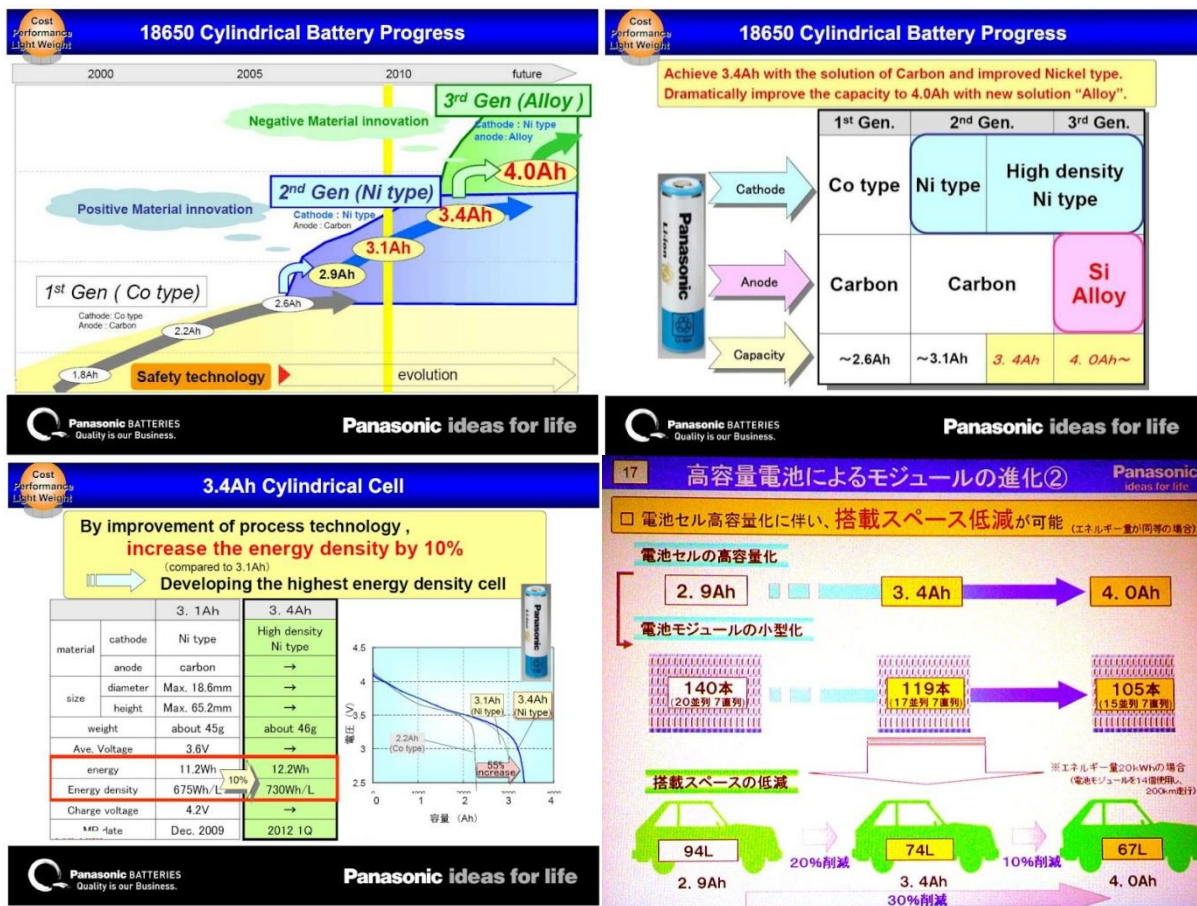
Cost Performance Light Weight

18650 Cylindrical Battery Progress

2000 2005 2010 future

3rd Gen (Alloy)

Cathode : Ni type
anode: Alloy

Negative Material innovation

4.0Ah

2nd Gen (Ni type)

Cathode : Ni type
Anode : Carbon

3.4Ah

Positive Material innovation

3.1Ah

2.9Ah

1st Gen ( Co type)

2.6Ah

Cathode: Co type
Anode : Carbon

2.2Ah

1.8Ah

Safety technology

evolution

Panasonic BATTERIES
Quality is our Business.

Panasonic ideas for life

Cost Performance Light Weight

18650 Cylindrical Battery Progress

Achieve 3.4Ah with the solution of Carbon and improved Nickel type.
Dramatically improve the capacity to 4.0Ah with new solution "Alloy".

| | 1st Gen. | 2nd Gen. | | 3rd Gen. |
|---|---|---|---|---|
| Cathode | Co type | Ni type | High density Ni type | |
| Anode | Carbon | Carbon | | Si Alloy |
| Capacity | ~2.6Ah | ~3.1Ah | 3. 4Ah | 4. 0Ah~ |

Panasonic Li-ion

Panasonic BATTERIES
Quality is our Business.

Panasonic ideas for life

Cost Performance Light Weight

3.4Ah Cylindrical Cell

By improvement of process technology ,
increase the energy density by 10%
(compared to 3.1Ah)
Developing the highest energy density cell

| | | 3. 1Ah | 3. 4Ah |
|---|---|---|---|
| material | cathode | Ni type | High density Ni type |
| | anode | carbon | → |
| size | diameter | Max. 18.6mm | → |
| | height | Max. 65.2mm | → |
| weight | | about 45g | about 46g |
| Ave. Voltage | | 3.6V | → |
| energy | | 11.2Wh | 12.2Wh |
| Energy density | | 675Wh/L | 730Wh/L |
| Charge voltage | | 4.2V | → |
| MP date | | Dec. 2009 | 2012 1Q |

10%

4.5
4
3.5
3
2.5
0 1 2 3 4
電圧 (V)
容量 (Ah)
2.2Ah (Co type)
3.1Ah (Ni type)
3.4Ah (Ni type)
55% increase

Panasonic BATTERIES
Quality is our Business.

Panasonic ideas for life

17 高容量電池によるモジュールの進化②
Panasonic ideas for life

□ 電池セル高容量化に伴い、搭載スペース低減が可能 (エネルギー量が同等の場合)

電池セルの高容量化

2. 9Ah
3. 4Ah
4. 0Ah

電池モジュールの小型化

140本 (20並列 7直列)
119本 (17並列 7直列)
105本 (15並列 7直列)

搭載スペースの低減

※エネルギー量20kWhの場合 (電池モジュールを14個使用し、200km走行)

94L
20%削減
74L
10%削減
67L

2. 9Ah
3. 4Ah
4. 0Ah
30%削減